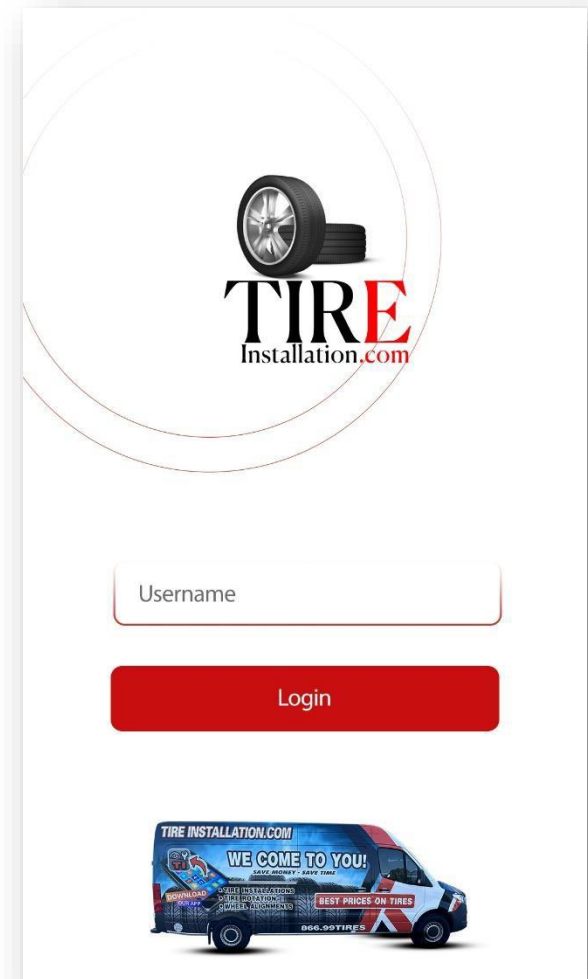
TIRE
Installation.com

Username

Login

TIRE INSTALLATION.COM
WE COME TO YOU!
SAVE MONEY - SAVE TIME
DOWNLOAD OUR APP
TIRE INSTALLATIONS
TIRE ROTATION
WHEEL ALIGNMENTS
BEST PRICES ON TIRES
866.99TIRES